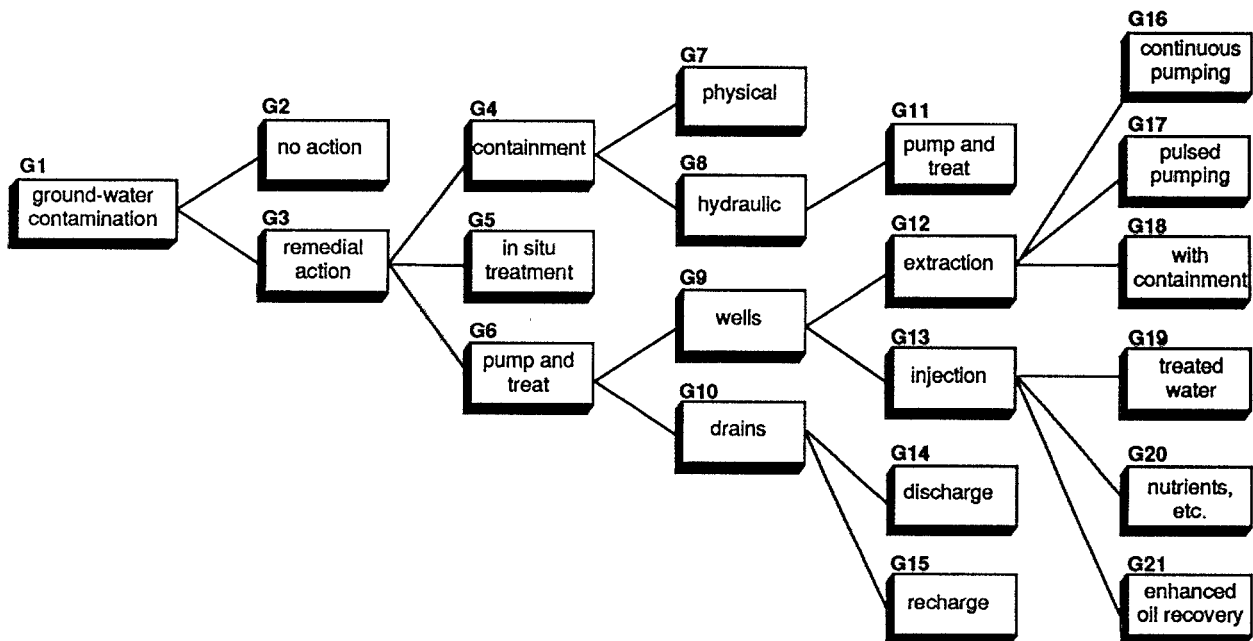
G1
ground-water contamination

G2
no action

G3
remedial action

G4
containment

G5
in situ treatment

G6
pump and treat

G7
physical

G8
hydraulic

G9
wells

G10
drains

G11
pump and treat

G12
extraction

G13
injection

G14
discharge

G15
recharge

G16
continuous pumping

G17
pulsed pumping

G18
with containment

G19
treated water

G20
nutrients, etc.

G21
enhanced oil recovery